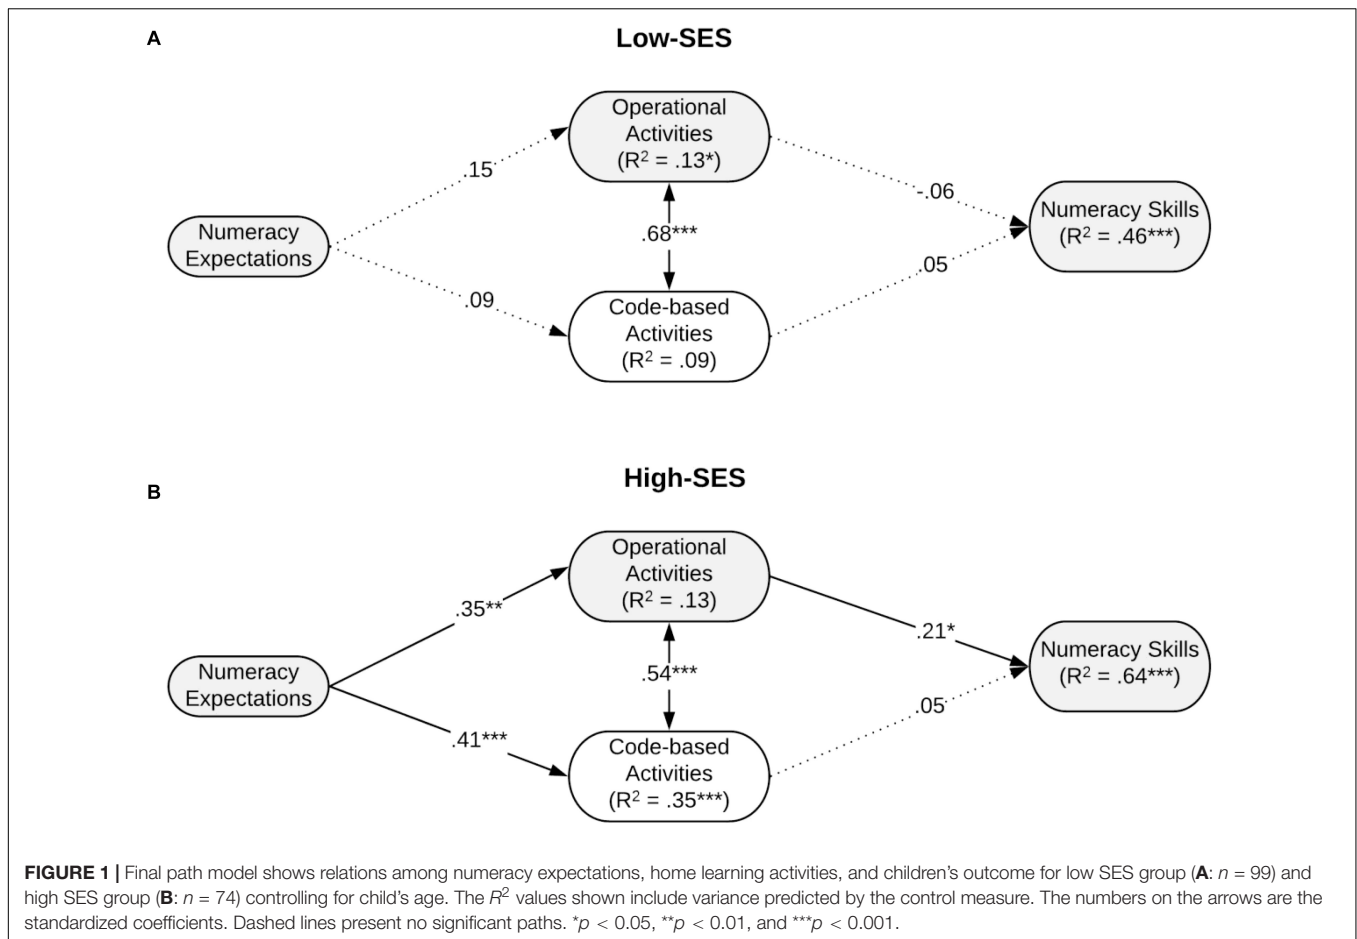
A

Low-SES

Operational Activities ($R^2$ = .13*)

.15

-.06

Numeracy Expectations

.68***

Numeracy Skills ($R^2$ = .46***)

.09

.05

Code-based Activities ($R^2$ = .09)

B

High-SES

Operational Activities ($R^2$ = .13)

.35**

.21*

Numeracy Expectations

.54***

Numeracy Skills ($R^2$ = .64***)

.41***

.05

Code-based Activities ($R^2$ = .35***)

**FIGURE 1 |** Final path model shows relations among numeracy expectations, home learning activities, and children's outcome for low SES group (**A**: $n$ = 99) and high SES group (**B**: $n$ = 74) controlling for child's age. The $R^2$ values shown include variance predicted by the control measure. The numbers on the arrows are the standardized coefficients. Dashed lines present no significant paths. *$p$ < 0.05, **$p$ < 0.01, and ***$p$ < 0.001.